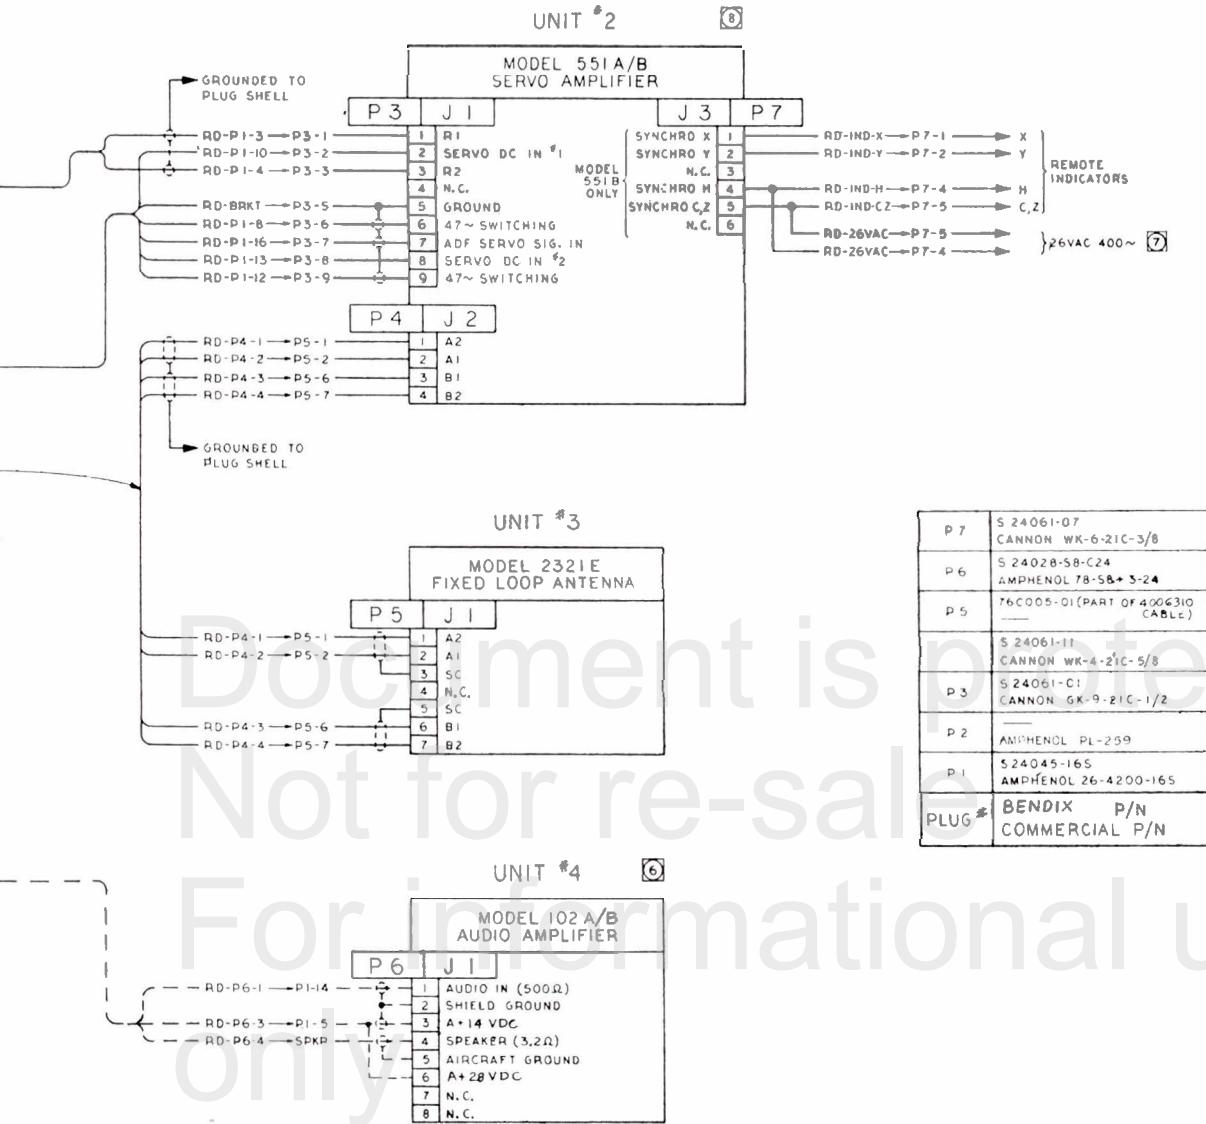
UNIT #2 8

MODEL 551 A/B
SERVO AMPLIFIER

GROUNDED TO PLUG SHELL

P3 J1 J3 P7

RD-P1-3 → P3-1 1 R1
RD-P1-10 → P3-2 2 SERVO DC IN #1
RD-P1-4 → P3-3 3 R2
4 N.C.
RD-BRKT → P3-5 5 GROUND
RD-P1-8 → P3-6 6 47~ SWITCHING
RD-P1-16 → P3-7 7 ADF SERVO SIG. IN
RD-P1-13 → P3-8 8 SERVO DC IN #2
RD-P1-12 → P3-9 9 47~ SWITCHING

MODEL 551B ONLY
SYNCHRO X 1 RD-IND-X → P7-1 → X
SYNCHRO Y 2 RD-IND-Y → P7-2 → Y
N.C. 3
SYNCHRO H 4 RD-IND-H → P7-4 → H
SYNCHRO C,Z 5 RD-IND-CZ → P7-5 → C,Z
N.C. 6
RD-26VAC → P7-5
RD-26VAC → P7-4
REMOTE INDICATORS
26VAC 400~ 7

P4 J2
RD-P4-1 → P5-1 1 A2
RD-P4-2 → P5-2 2 A1
RD-P4-3 → P5-6 3 B1
RD-P4-4 → P5-7 4 B2

GROUNDED TO PLUG SHELL

UNIT #3

MODEL 2321E
FIXED LOOP ANTENNA

P5 J1
RD-P4-1 → P5-1 1 A2
RD-P4-2 → P5-2 2 A1
3 SC
4 N.C.
5 SC
RD-P4-3 → P5-6 6 B1
RD-P4-4 → P5-7 7 B2

| P7 | S 24061-07 CANNON WK-6-21C-3/8 |
|---|---|
| P6 | S 24028-58-C24 AMPHENOL 78-58+3-24 |
| P5 | 76C005-01 (PART OF 4006310 CABLE) |
| | S 24061-11 CANNON WK-4-21C-5/8 |
| P3 | S 24061-01 CANNON GK-9-21C-1/2 |
| P2 | AMPHENOL PL-259 |
| P1 | S24045-16S AMPHENOL 26-4200-16S |
| PLUG # | BENDIX P/N COMMERCIAL P/N |

UNIT #4 6

MODEL 102 A/B
AUDIO AMPLIFIER

P6 J1
RD-P6-1 → P1-14 1 AUDIO IN (500Ω)
2 SHIELD GROUND
RD-P6-3 → P1-5 3 A+14 VDC
RD-P6-4 → SPKR 4 SPEAKER (3.2Ω)
5 AIRCRAFT GROUND
6 A+28 VDC
7 N.C.
8 N.C.

Document is protected
Not for re-sale
For informational use
only